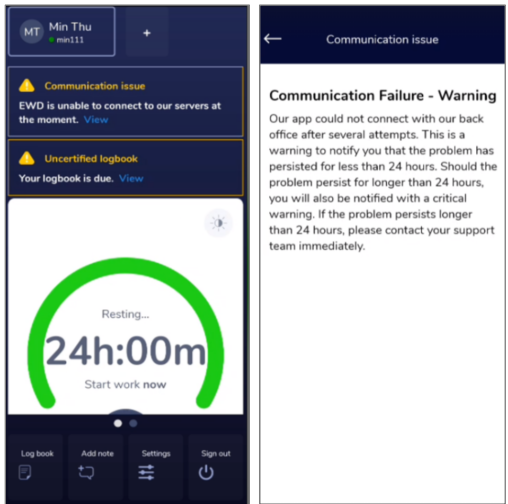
MT Min Thu
min111

+

Communication issue
EWD is unable to connect to our servers at the moment. View

Uncertified logbook
Your logbook is due. View

Resting...
24h:00m
Start work now

Log book
Add note
Settings
Sign out

Communication issue

Communication Failure - Warning

Our app could not connect with our back office after several attempts. This is a warning to notify you that the problem has persisted for less than 24 hours. Should the problem persist for longer than 24 hours, you will also be notified with a critical warning. If the problem persists longer than 24 hours, please contact your support team immediately.